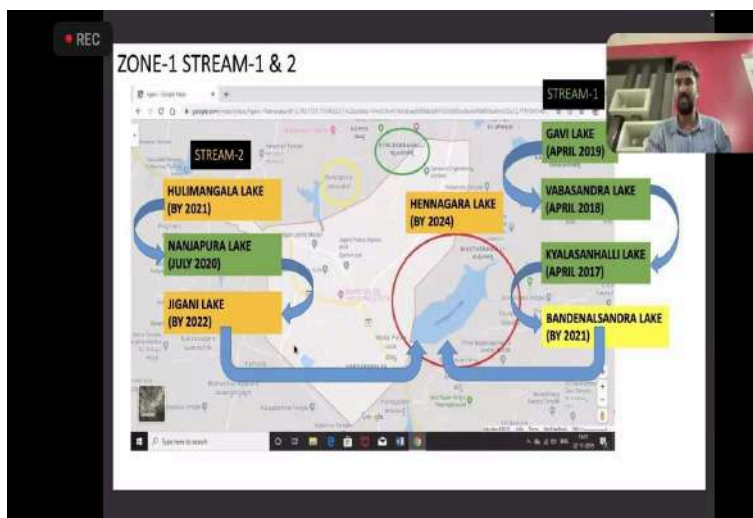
REC

ZONE-1 STREAM-1 & 2

STREAM-1

STREAM-2

GAVI LAKE (APRIL 2019)

HULIMANGALA LAKE (BY 2021)

VABASANDRA LAKE (APRIL 2018)

HENNAGARA LAKE (BY 2024)

NANJAPURA LAKE (JULY 2020)

KYALASANHALLI LAKE (APRIL 2017)

JIGANI LAKE (BY 2022)

BANDENALSANDRA LAKE (BY 2021)

Type here to search